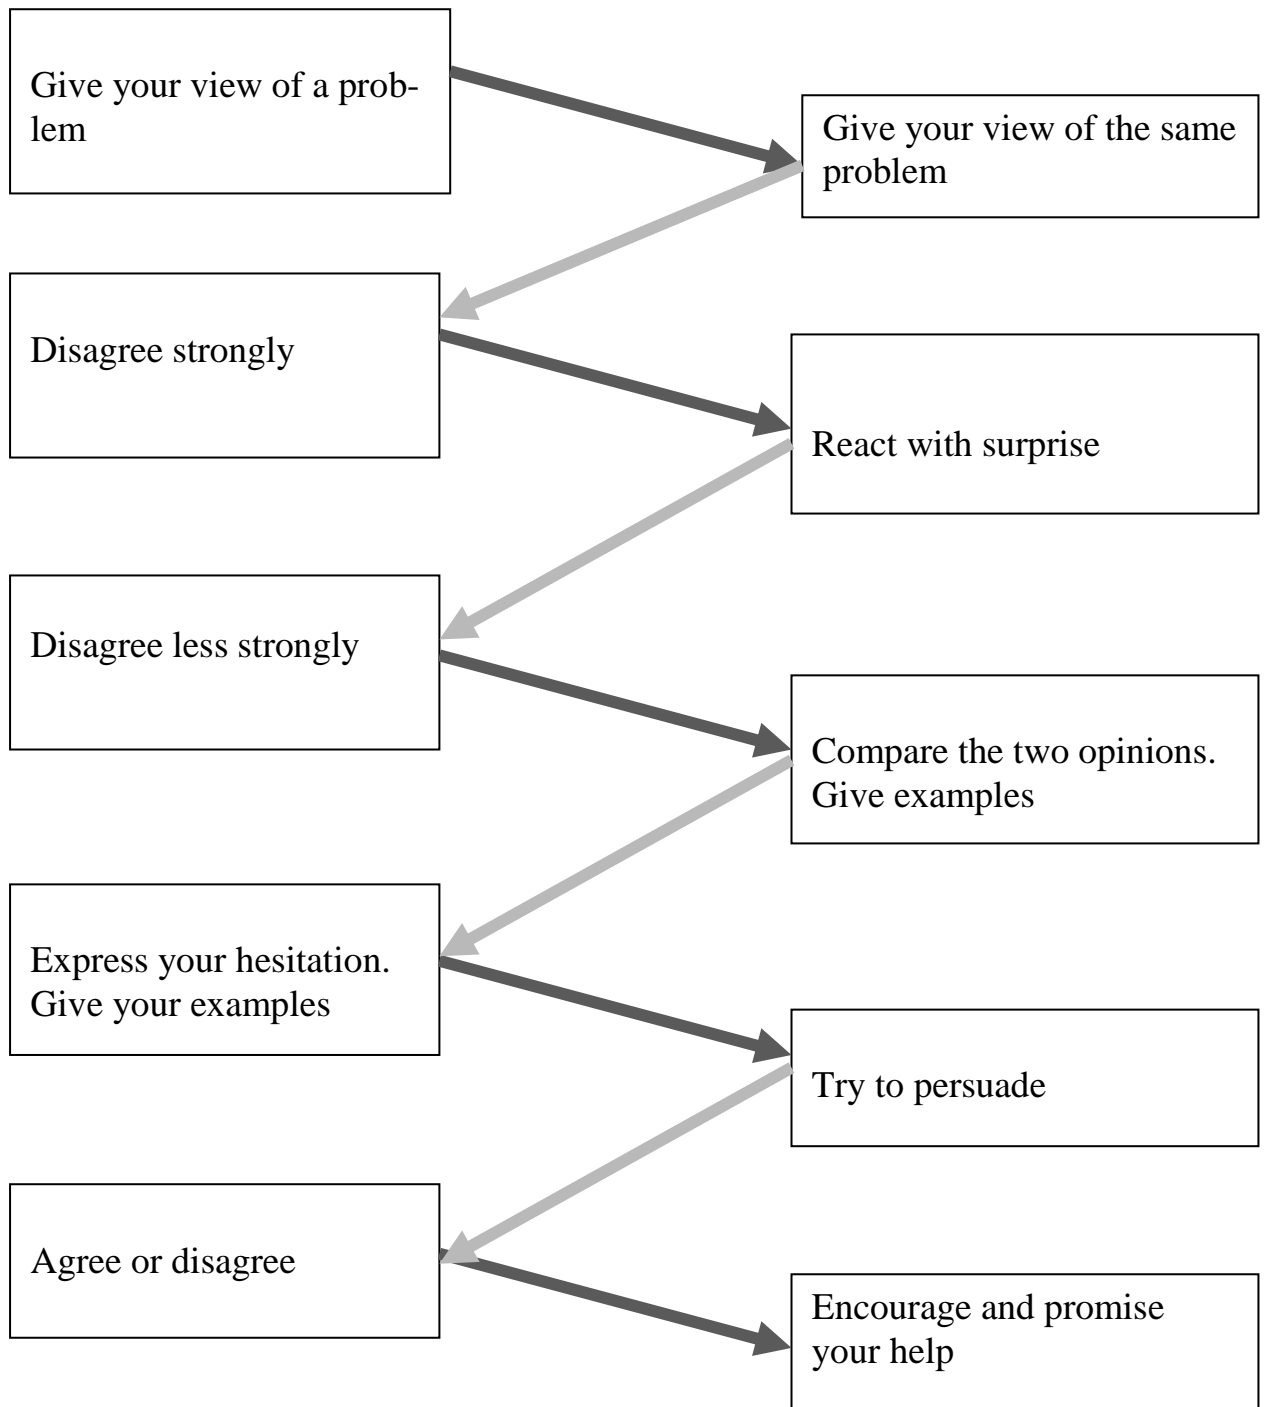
Give your view of a problem

Give your view of the same problem

Disagree strongly

React with surprise

Disagree less strongly

Compare the two opinions. Give examples

Express your hesitation. Give your examples

Try to persuade

Agree or disagree

Encourage and promise your help